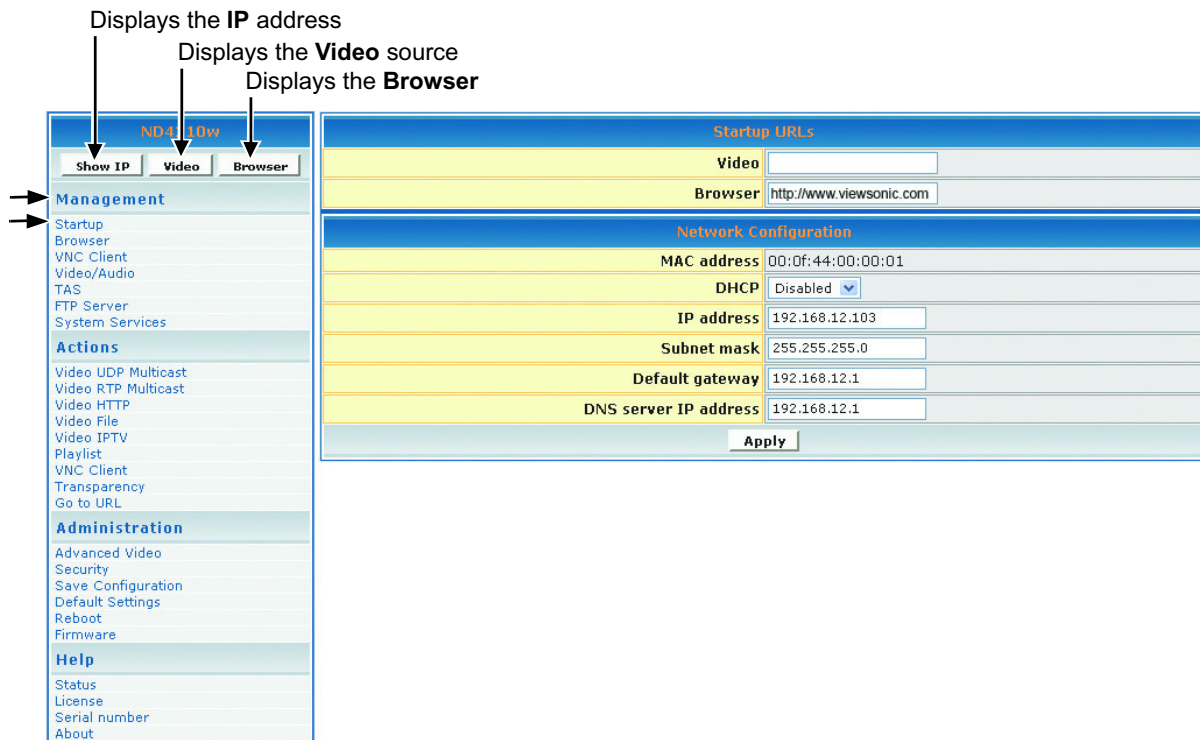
Displays the **IP** address
Displays the **Video** source
Displays the **Browser**

ND4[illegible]10w

Show IP Video Browser

Management
Startup
Browser
VNC Client
Video/Audio
TAS
FTP Server
System Services

Actions
Video UDP Multicast
Video RTP Multicast
Video HTTP
Video File
Video IPTV
Playlist
VNC Client
Transparency
Go to URL

Administration
Advanced Video
Security
Save Configuration
Default Settings
Reboot
Firmware

Help
Status
License
Serial number
About

Startup URLs

| Video | |
|---|---|
| Browser | http://www.viewsonic.com |

Network Configuration

| MAC address | 00:0f:44:00:00:01 |
|---|---|
| DHCP | Disabled |
| IP address | 192.168.12.103 |
| Subnet mask | 255.255.255.0 |
| Default gateway | 192.168.12.1 |
| DNS server IP address | 192.168.12.1 |

Apply